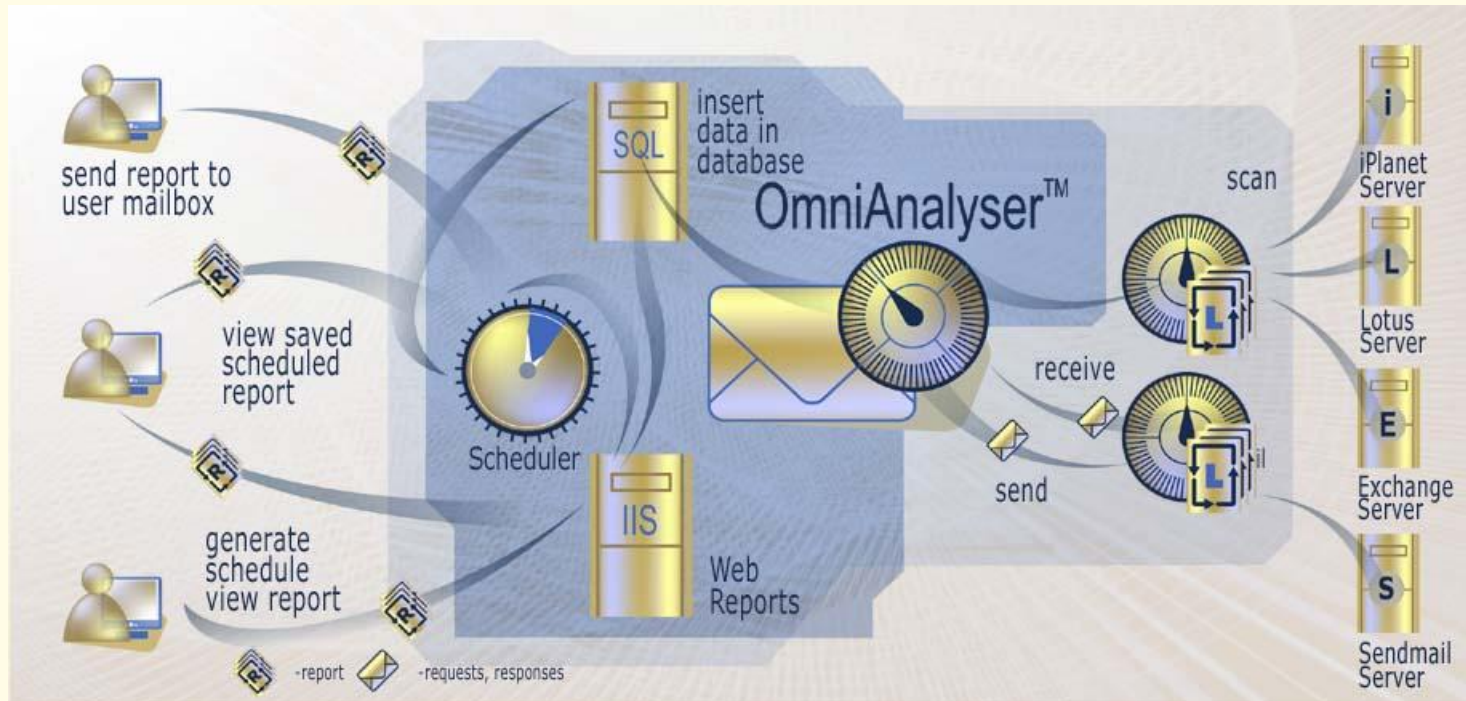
send report to user mailbox

view saved scheduled report

generate schedule view report

SQL

insert data in database

OmniAnalyser™

Scheduler

IIS

Web Reports

scan

receive

send

i

iPlanet Server

L

Lotus Server

E

Exchange Server

S

Sendmail Server

R

L

-report -requests, responses